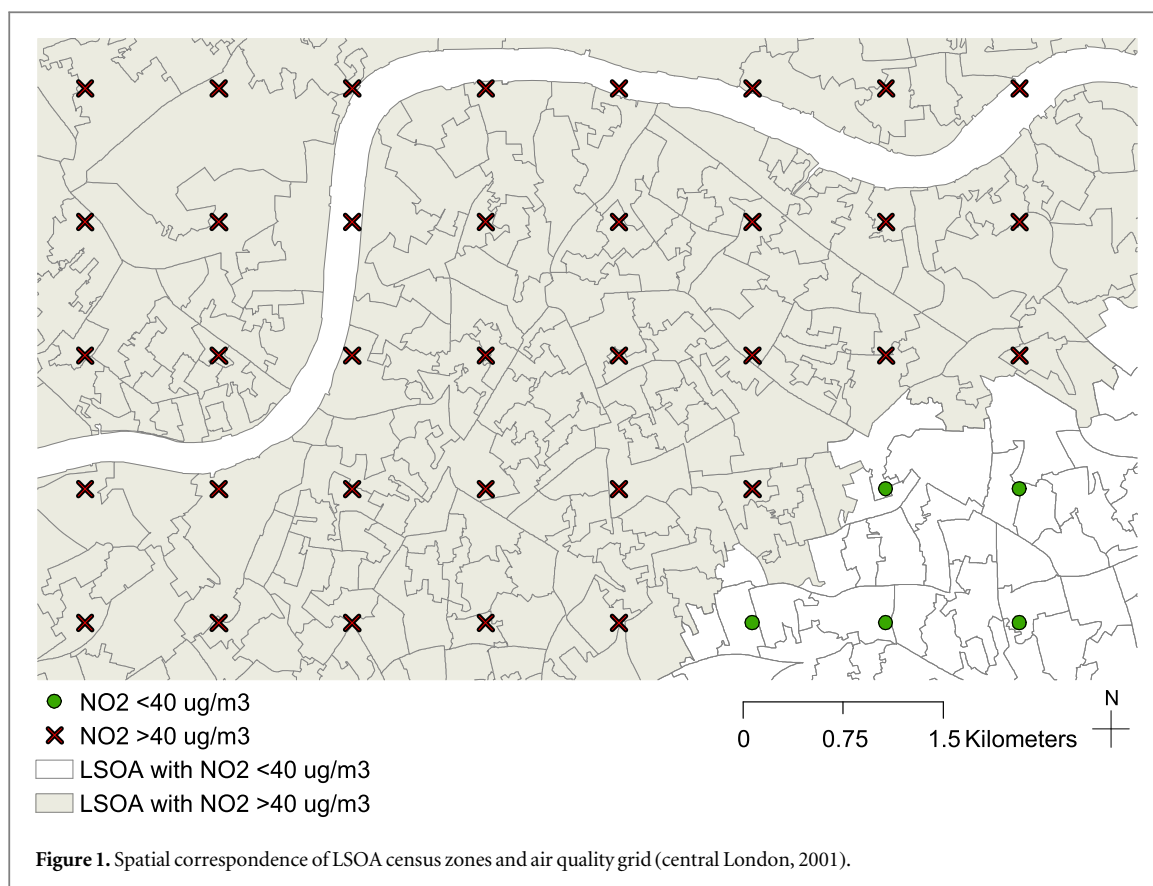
NO2 <40 ug/m3
NO2 >40 ug/m3
LSOA with NO2 <40 ug/m3
LSOA with NO2 >40 ug/m3

0 0.75 1.5 Kilometers

N

**Figure 1.** Spatial correspondence of LSOA census zones and air quality grid (central London, 2001).